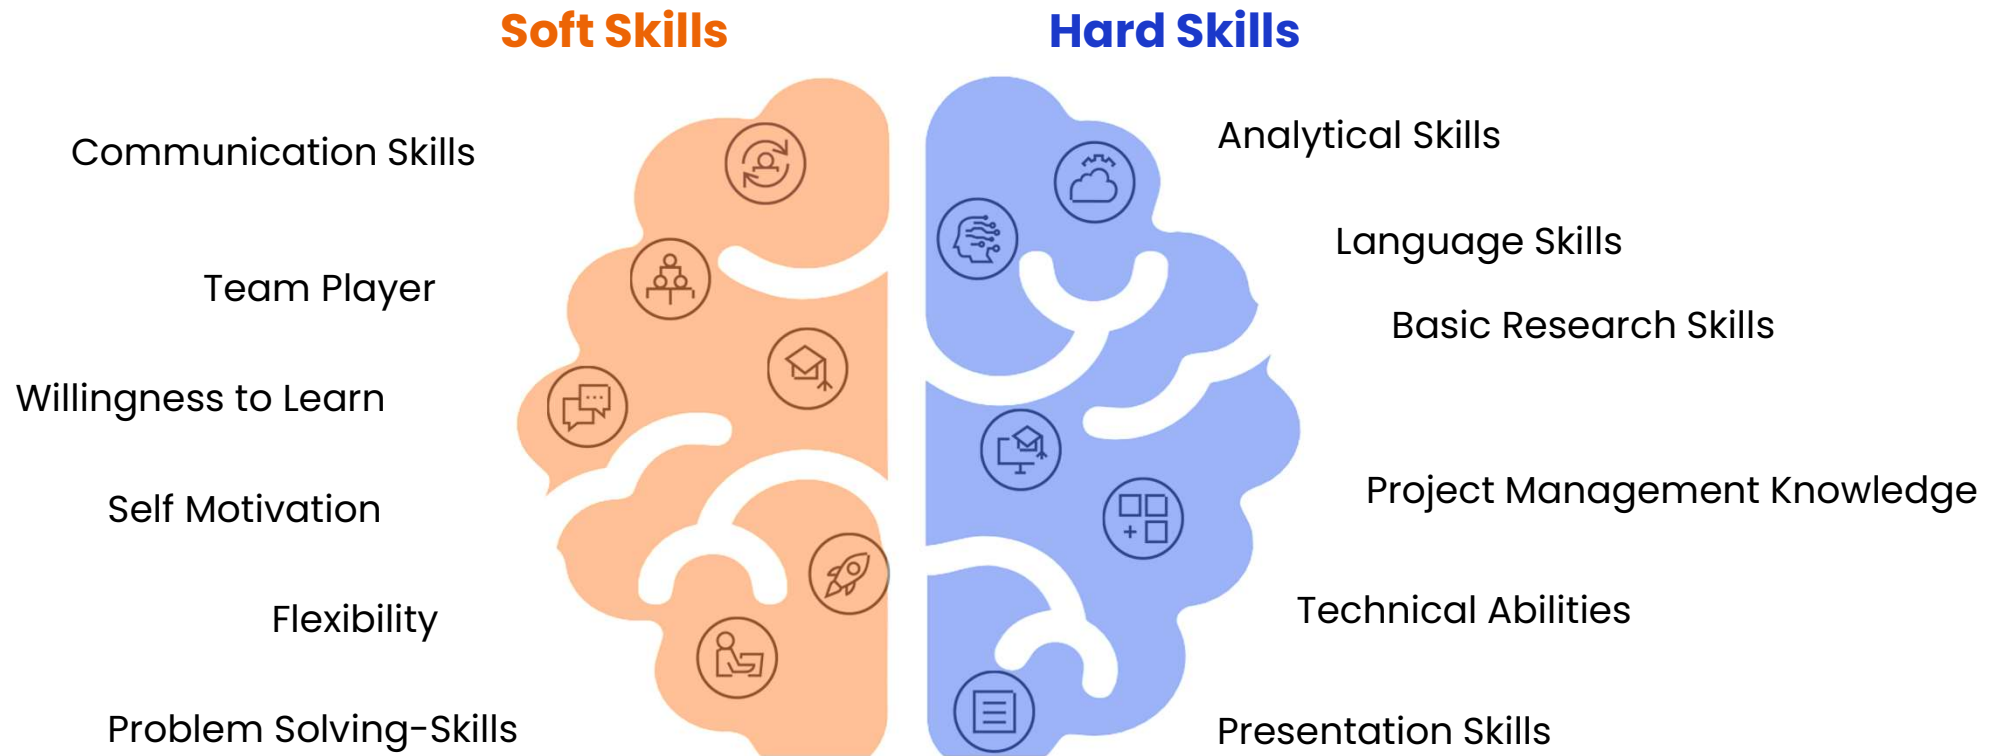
Soft Skills

Hard Skills

Communication Skills

Team Player

Willingness to Learn

Self Motivation

Flexibility

Problem Solving-Skills

Analytical Skills

Language Skills

Basic Research Skills

Project Management Knowledge

Technical Abilities

Presentation Skills